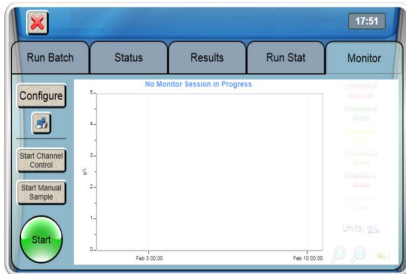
17:51

Run Batch
Status
Results
Run Stat
Monitor

Configure

Start Channel Control

Start Manual Sample

Start

No Monitor Session in Progress

5
4
3
2
1
0

g/L

Feb 0 00:00
Feb 10 00:00

Channel A
None
Channel B
None
Channel C
None
Channel D
None
Channel E
None
Channel F
None

Units: g/L